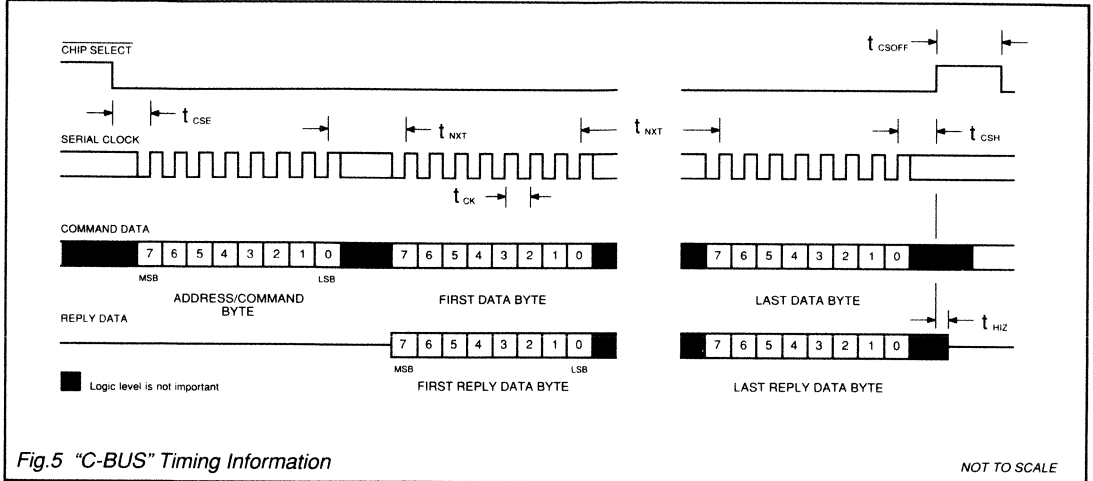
$\overline{\text{CHIP SELECT}}$

$t_{CSOFF}$

$t_{CSE}$

SERIAL CLOCK

$t_{NXT}$

$t_{NXT}$

$t_{CSH}$

$t_{CK}$

COMMAND DATA

7 6 5 4 3 2 1 0

MSB

LSB

ADDRESS/COMMAND BYTE

7 6 5 4 3 2 1 0

FIRST DATA BYTE

7 6 5 4 3 2 1 0

LAST DATA BYTE

REPLY DATA

$t_{HIZ}$

7 6 5 4 3 2 1 0

MSB

LSB

FIRST REPLY DATA BYTE

7 6 5 4 3 2 1 0

LAST REPLY DATA BYTE

Logic level is not important

Fig.5 "C-BUS" Timing Information

NOT TO SCALE